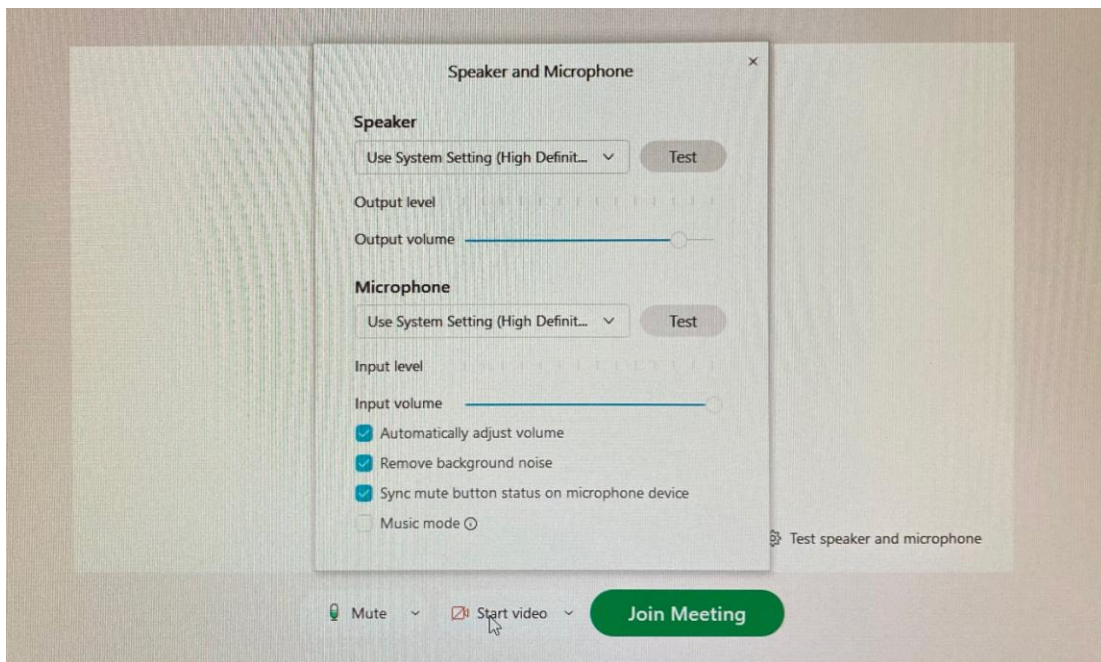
Speaker and Microphone

×

Speaker

Use System Setting (High Definit...

Test

Output level

Output volume

Microphone

Use System Setting (High Definit...

Test

Input level

Input volume

Automatically adjust volume

Remove background noise

Sync mute button status on microphone device

Music mode ⓘ

Test speaker and microphone

Mute

Start video

Join Meeting